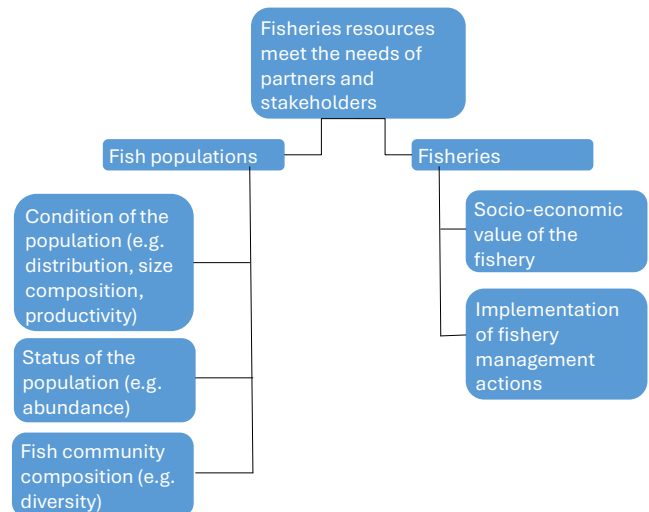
Fisheries resources meet the needs of partners and stakeholders

Fish populations

Condition of the population (e.g. distribution, size composition, productivity)

Status of the population (e.g. abundance)

Fish community composition (e.g. diversity)

Fisheries

Socio-economic value of the fishery

Implementation of fishery management actions